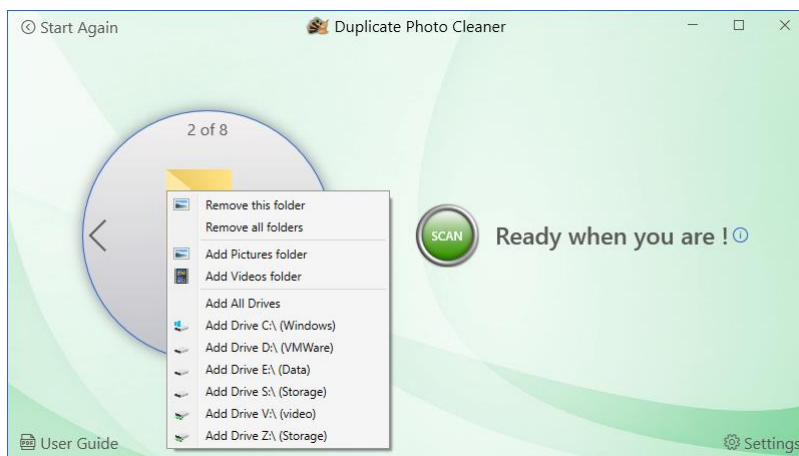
Start Again

Duplicate Photo Cleaner

2 of 8

Remove this folder
Remove all folders
Add Pictures folder
Add Videos folder
Add All Drives
Add Drive C:\ (Windows)
Add Drive D:\ (VMWare)
Add Drive E:\ (Data)
Add Drive S:\ (Storage)
Add Drive V:\ (video)
Add Drive Z:\ (Storage)

SCAN

Ready when you are !

User Guide

Settings